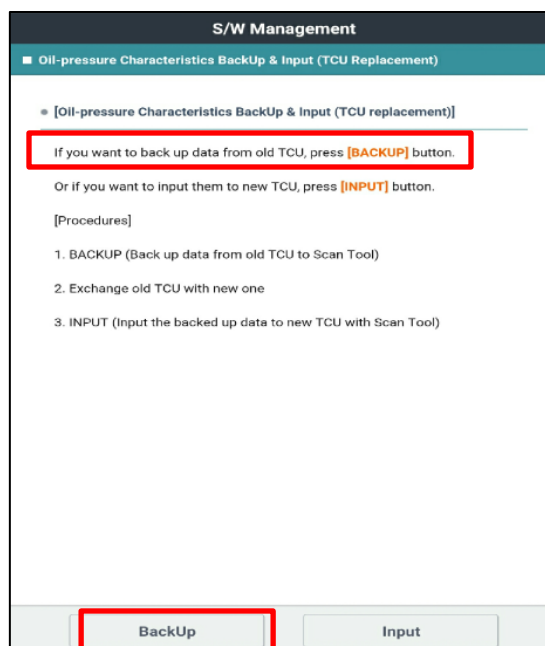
S/W Management

■ Oil-pressure Characteristics BackUp & Input (TCU Replacement)

● [Oil-pressure Characteristics BackUp & Input (TCU replacement)]

If you want to back up data from old TCU, press [BACKUP] button.

Or if you want to input them to new TCU, press [INPUT] button.

[Procedures]

1. BACKUP (Back up data from old TCU to Scan Tool)

2. Exchange old TCU with new one

3. INPUT (Input the backed up data to new TCU with Scan Tool)

BackUp

Input